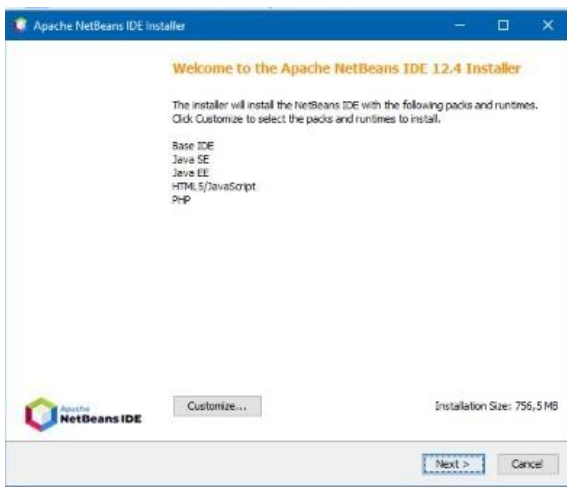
Apache NetBeans IDE Installer

Welcome to the Apache NetBeans IDE 12.4 Installer

The installer will install the NetBeans IDE with the following packs and runtimes. Click Customize to select the packs and runtimes to install.

Base IDE
Java SE
Java EE
HTML5/JavaScript
PHP

Apache
NetBeans IDE

Customize...

Installation Size: 756,5 MB

Next >
Cancel